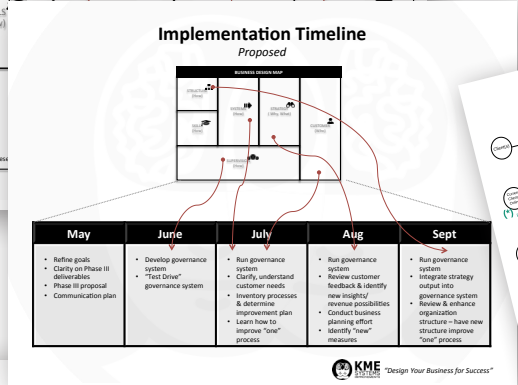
Implementation Timeline
Proposed

BUSINESS DESIGN MAP

STRATEGY (Direction)
LEADERSHIP (How)
CUSTOMER (Who, What)
PEOPLE (Who)
SUPPORTING (How)

| May | June | July | Aug | Sept |
|---|---|---|---|---|
| • Refine goals<br>• Clarity on Phase III deliverables<br>• Phase III proposal<br>• Communication plan | • Develop governance system<br>• "Test Drive" governance system | • Run governance system<br>• Clarify, understand customer needs<br>• Inventory processes & determine improvement plan<br>• Learn how to improve "one" process | • Run governance system<br>• Review customer feedback & identify new insights/ revenue possibilities<br>• Conduct business planning effort<br>• Identify "new" measures | • Run governance system<br>• Integrate strategy output into governance system<br>• Review & enhance organization structure – have new structure improve "one" process |

KME SYSTEMS "Design Your Business for Success"